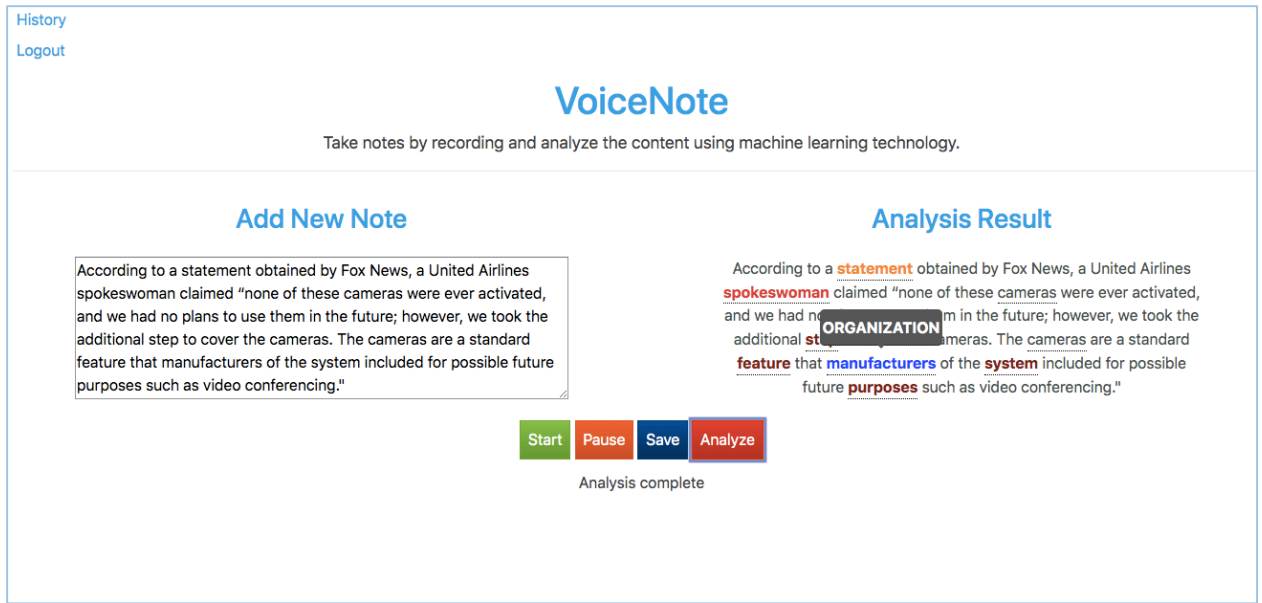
History

Logout

VoiceNote

Take notes by recording and analyze the content using machine learning technology.

Add New Note

According to a statement obtained by Fox News, a United Airlines spokeswoman claimed “none of these cameras were ever activated, and we had no plans to use them in the future; however, we took the additional step to cover the cameras. The cameras are a standard feature that manufacturers of the system included for possible future purposes such as video conferencing."

Analysis Result

According to a statement obtained by Fox News, a United Airlines spokeswoman claimed “none of these cameras were ever activated, and we had no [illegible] in the future; however, we took the additional ste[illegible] ameras. The cameras are a standard feature that manufacturers of the system included for possible future purposes such as video conferencing."

ORGANIZATION

Start Pause Save Analyze

Analysis complete